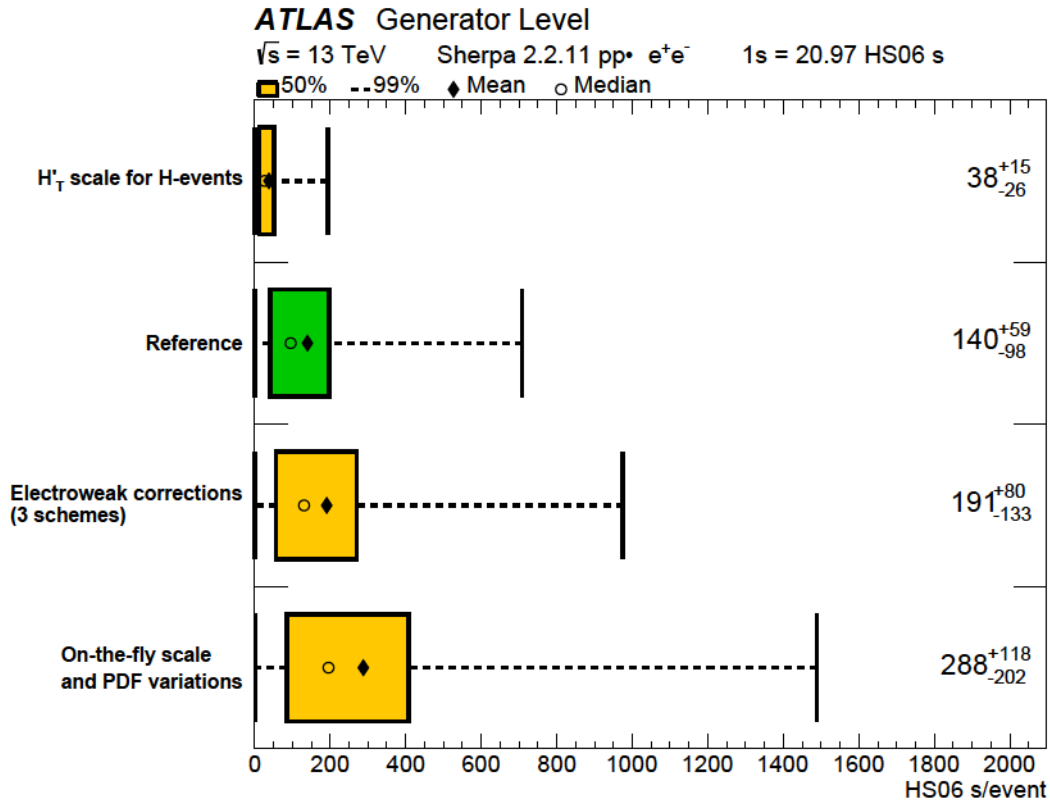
ATLAS Generator Level

$\sqrt{s}$ = 13 TeV Sherpa 2.2.11 pp→ $e^+e^-$ 1s = 20.97 HS06 s

50% 99% Mean Median

$H'_T$ scale for H-events

$38^{+15}_{-26}$

Reference

$140^{+59}_{-98}$

Electroweak corrections (3 schemes)

$191^{+80}_{-133}$

On-the-fly scale and PDF variations

$288^{+118}_{-202}$

0 200 400 600 800 1000 1200 1400 1600 1800 2000

HS06 s/event